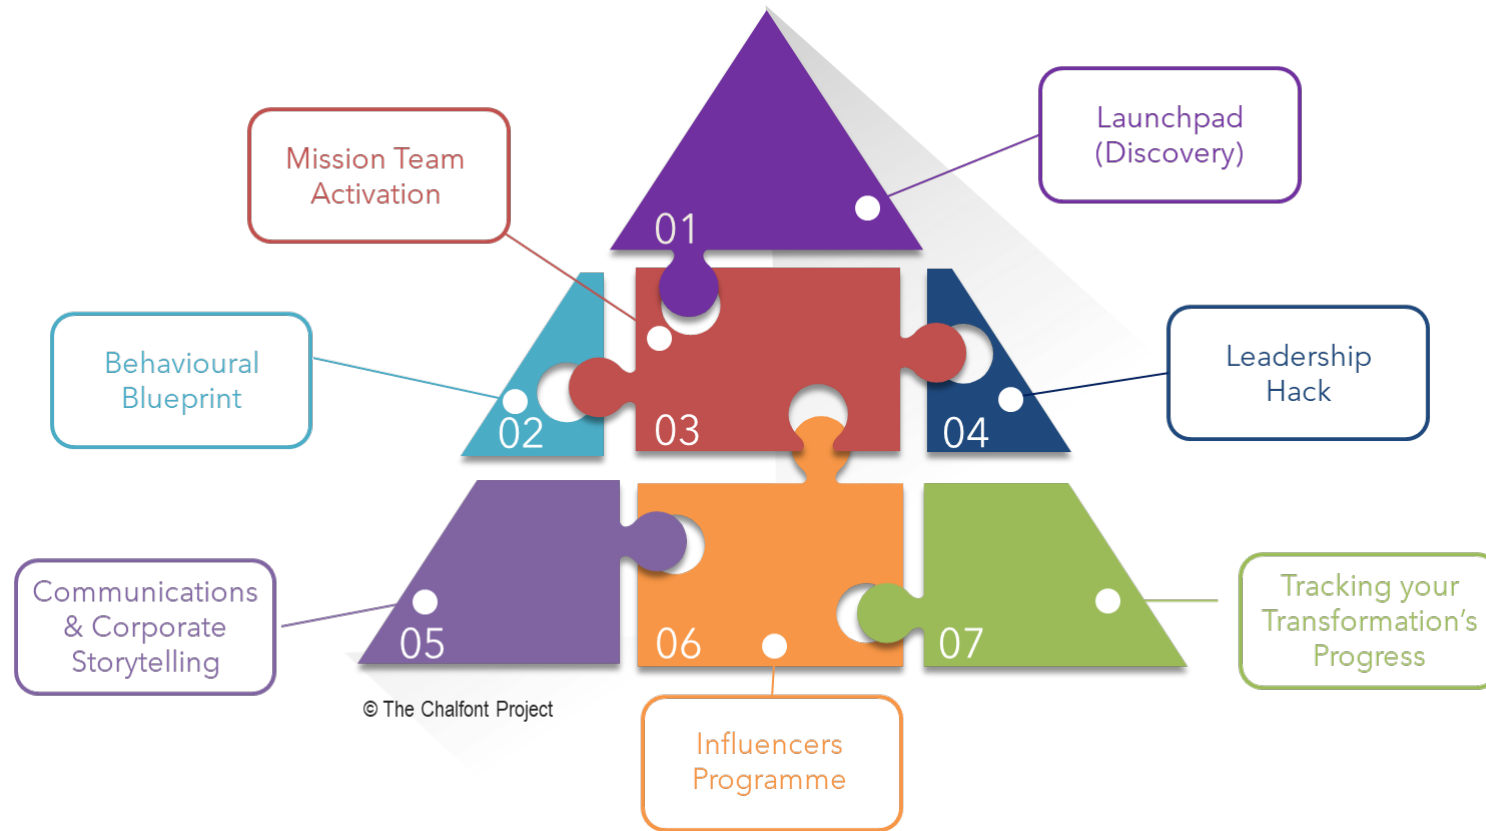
01

Launchpad (Discovery)

Mission Team Activation

02

03

04

Behavioural Blueprint

Leadership Hack

05

06

07

Communications & Corporate Storytelling

Tracking your Transformation's Progress

Influencers Programme

© The Chalfont Project